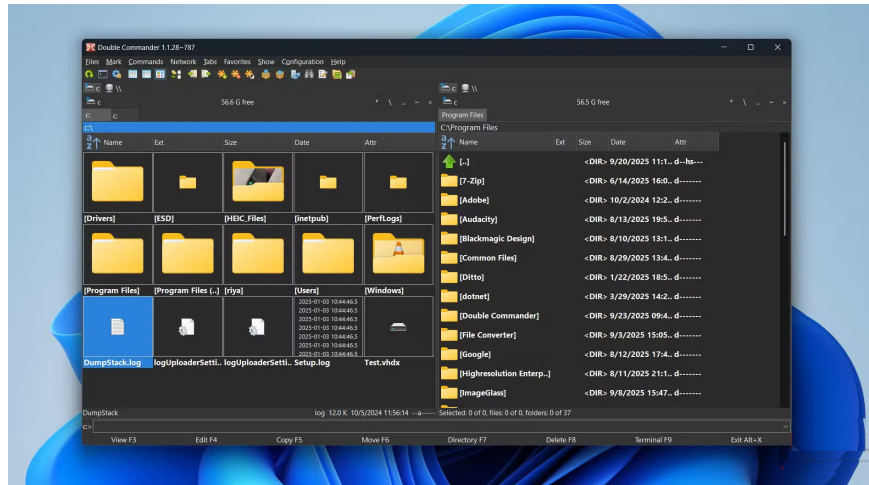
Double Commander 1.1.28~787

Files Mark Commands Network Tabs Favorites Show Configuration Help

c \\

c 56.6 G free * \ .. ~ <

c: c:

c:\

| Name | Ext | Size | Date | Attr |
|---|---|---|---|---|

[Drivers] [ESD] [HEIC_Files] [inetpub] [PerfLogs]

[Program Files] [Program Files (..] [riya] [Users] [Windows]

2025-01-03 10:44:46.5
2025-01-03 10:44:46.5
2025-01-03 10:44:46.5
2025-01-03 10:44:46.5
2025-01-03 10:44:46.5
2025-01-03 10:44:46.5
2025-01-03 10:44:46.5
2025-01-03 10:44:46.5

DumpStack.log logUploaderSetti.. logUploaderSetti.. Setup.log Test.vhdx

DumpStack log 12.0 K 10/5/2024 11:56:14 --a-----

c \\

c 56.5 G free * \ .. ~ >

Program Files

C:\Program Files

| Name | Ext | Size | Date | Attr |
|---|---|---|---|---|
| [..] | | <DIR> | 9/20/2025 11:1.. | d--hs--- |
| [7-Zip] | | <DIR> | 6/14/2025 16:0.. | d------- |
| [Adobe] | | <DIR> | 10/2/2024 12:2.. | d------- |
| [Audacity] | | <DIR> | 8/13/2025 19:5.. | d------- |
| [Blackmagic Design] | | <DIR> | 8/10/2025 13:1.. | d------- |
| [Common Files] | | <DIR> | 8/29/2025 13:4.. | d------- |
| [Ditto] | | <DIR> | 1/22/2025 18:5.. | d------- |
| [dotnet] | | <DIR> | 3/29/2025 14:2.. | d------- |
| [Double Commander] | | <DIR> | 9/23/2025 09:4.. | d------- |
| [File Converter] | | <DIR> | 9/3/2025 15:05.. | d------- |
| [Google] | | <DIR> | 8/12/2025 17:4.. | d------- |
| [Highresolution Enterp..] | | <DIR> | 8/11/2025 21:1.. | d------- |
| [ImageGlass] | | <DIR> | 9/8/2025 15:47.. | d------- |

Selected: 0 of 0, files: 0 of 0, folders: 0 of 37

c:>

View F3 Edit F4 Copy F5 Move F6 Directory F7 Delete F8 Terminal F9 Exit Alt+X